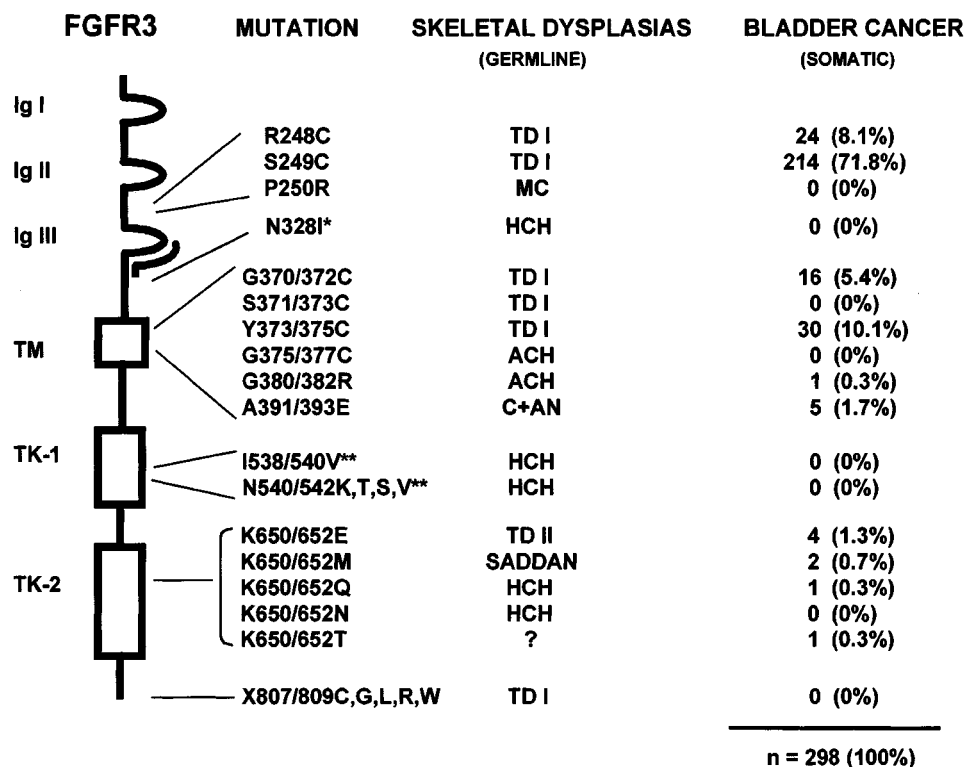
FGFR3

| MUTATION | SKELETAL DYSPLASIAS (GERMLINE) | BLADDER CANCER (SOMATIC) |
|---|---|---|
| R248C | TD I | 24 (8.1%) |
| S249C | TD I | 214 (71.8%) |
| P250R | MC | 0 (0%) |
| N328I* | HCH | 0 (0%) |
| G370/372C | TD I | 16 (5.4%) |
| S371/373C | TD I | 0 (0%) |
| Y373/375C | TD I | 30 (10.1%) |
| G375/377C | ACH | 0 (0%) |
| G380/382R | ACH | 1 (0.3%) |
| A391/393E | C+AN | 5 (1.7%) |
| I538/540V** | HCH | 0 (0%) |
| N540/542K,T,S,V** | HCH | 0 (0%) |
| K650/652E | TD II | 4 (1.3%) |
| K650/652M | SADDAN | 2 (0.7%) |
| K650/652Q | HCH | 1 (0.3%) |
| K650/652N | HCH | 0 (0%) |
| K650/652T | ? | 1 (0.3%) |
| X807/809C,G,L,R,W | TD I | 0 (0%) |

Ig I
Ig II
Ig III
TM
TK-1
TK-2

n = 298 (100%)